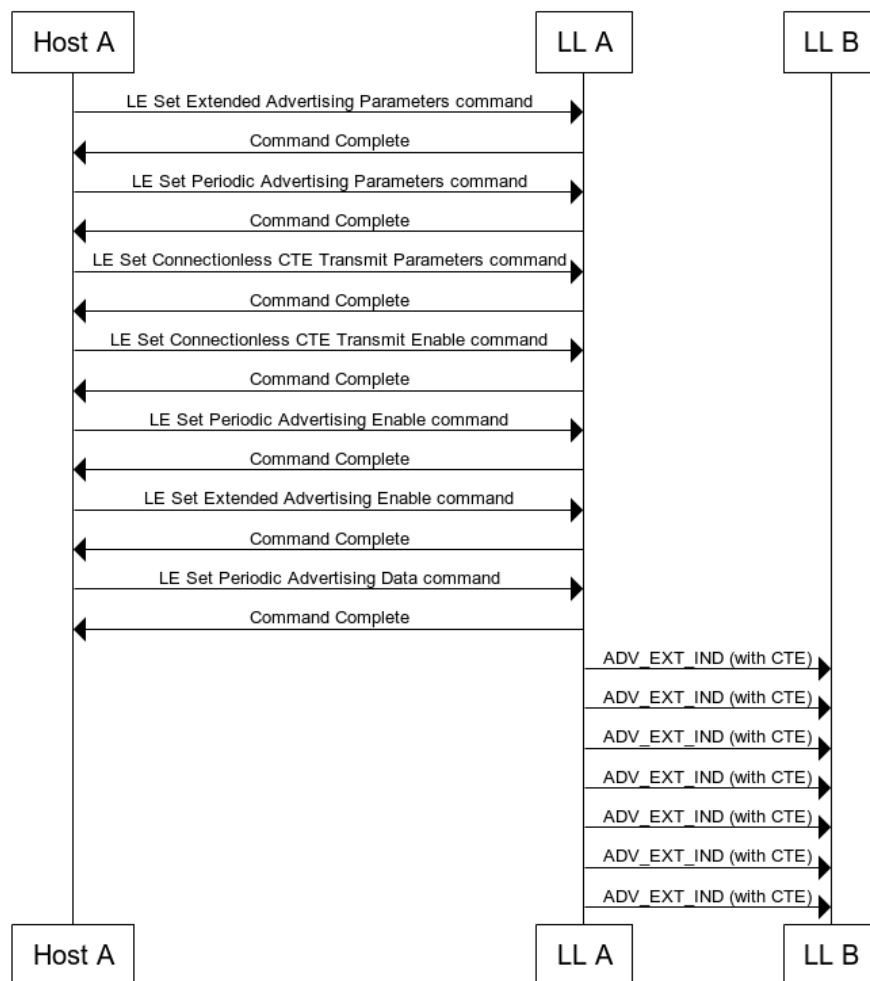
Host A

LL A

LL B

LE Set Extended Advertising Parameters command

Command Complete

LE Set Periodic Advertising Parameters command

Command Complete

LE Set Connectionless CTE Transmit Parameters command

Command Complete

LE Set Connectionless CTE Transmit Enable command

Command Complete

LE Set Periodic Advertising Enable command

Command Complete

LE Set Extended Advertising Enable command

Command Complete

LE Set Periodic Advertising Data command

Command Complete

ADV_EXT_IND (with CTE)

ADV_EXT_IND (with CTE)

ADV_EXT_IND (with CTE)

ADV_EXT_IND (with CTE)

ADV_EXT_IND (with CTE)

ADV_EXT_IND (with CTE)

ADV_EXT_IND (with CTE)

Host A

LL A

LL B